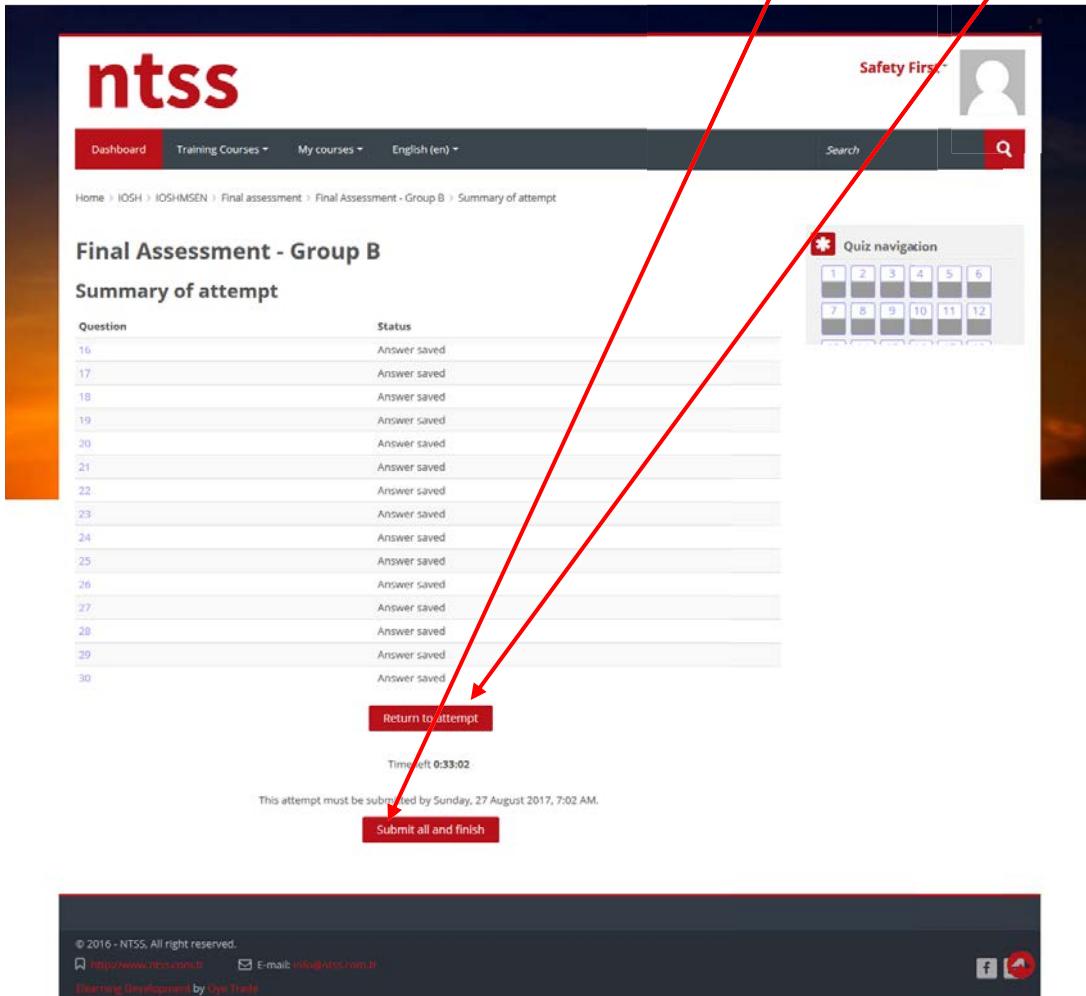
ntss

Safety First

Dashboard Training Courses My courses English (en)

Search

Home › IOSH › IOSHMSEN › Final assessment › Final Assessment - Group B › Summary of attempt

Final Assessment - Group B

Summary of attempt

| Question | Status |
|---|---|
| 16 | Answer saved |
| 17 | Answer saved |
| 18 | Answer saved |
| 19 | Answer saved |
| 20 | Answer saved |
| 21 | Answer saved |
| 22 | Answer saved |
| 23 | Answer saved |
| 24 | Answer saved |
| 25 | Answer saved |
| 26 | Answer saved |
| 27 | Answer saved |
| 28 | Answer saved |
| 29 | Answer saved |
| 30 | Answer saved |

Return to attempt

Time left 0:33:02

This attempt must be submitted by Sunday, 27 August 2017, 7:02 AM.

Submit all and finish

Quiz navigation

1 2 3 4 5 6
7 8 9 10 11 12

© 2016 - NTSS, All right reserved.

http://www.ntss.com.tr E-mail: info@ntss.com.tr

Elearning Development by Oyo Trade